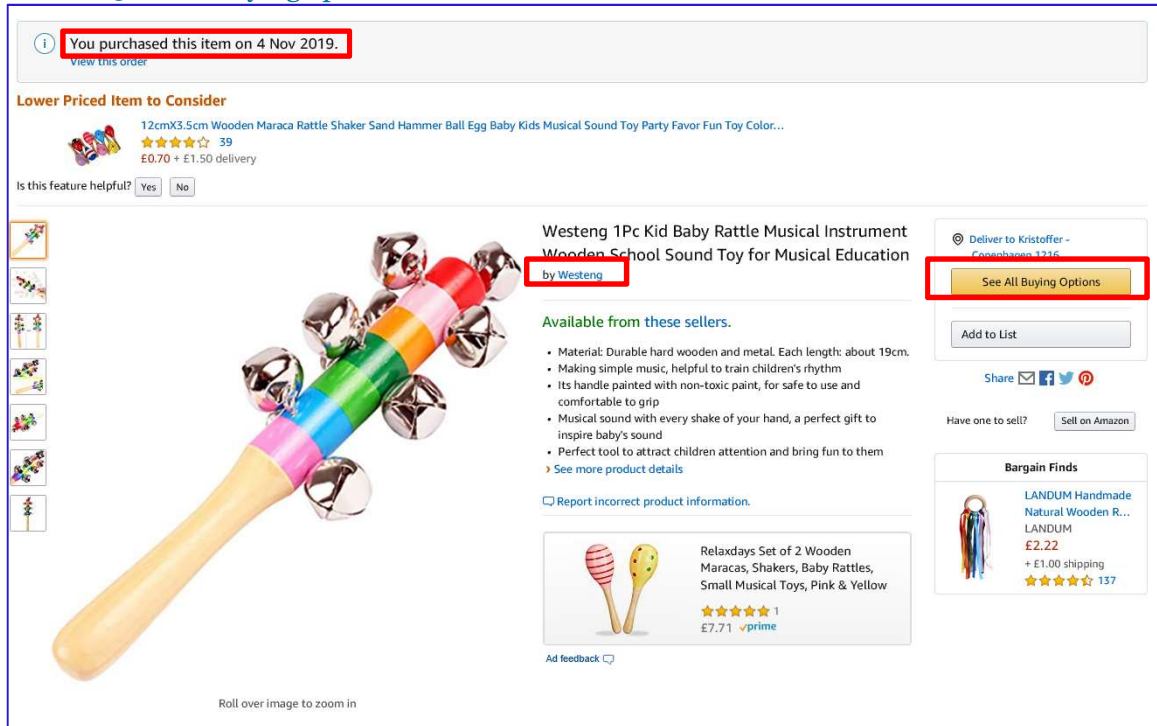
You purchased this item on 4 Nov 2019.
View this order

Lower Priced Item to Consider

12cmX3.5cm Wooden Maraca Rattle Shaker Sand Hammer Ball Egg Baby Kids Musical Sound Toy Party Favor Fun Toy Color...
39
£0.70 + £1.50 delivery

Is this feature helpful? Yes No

Westeng 1Pc Kid Baby Rattle Musical Instrument Wooden School Sound Toy for Musical Education
by Westeng

Available from these sellers.

- Material: Durable hard wooden and metal. Each length: about 19cm.
- Making simple music, helpful to train children's rhythm
- Its handle painted with non-toxic paint, for safe to use and comfortable to grip
- Musical sound with every shake of your hand, a perfect gift to inspire baby's sound
- Perfect tool to attract children attention and bring fun to them

› See more product details

Report incorrect product information.

Relaxdays Set of 2 Wooden Maracas, Shakers, Baby Rattles, Small Musical Toys, Pink & Yellow
1
£7.71 ✓prime

Ad feedback

Deliver to Kristoffer - Copenhagen 1216

See All Buying Options

Add to List

Share

Have one to sell? Sell on Amazon

Bargain Finds

LANDUM Handmade Natural Wooden R...
LANDUM
£2.22
+ £1.00 shipping
137

Roll over image to zoom in